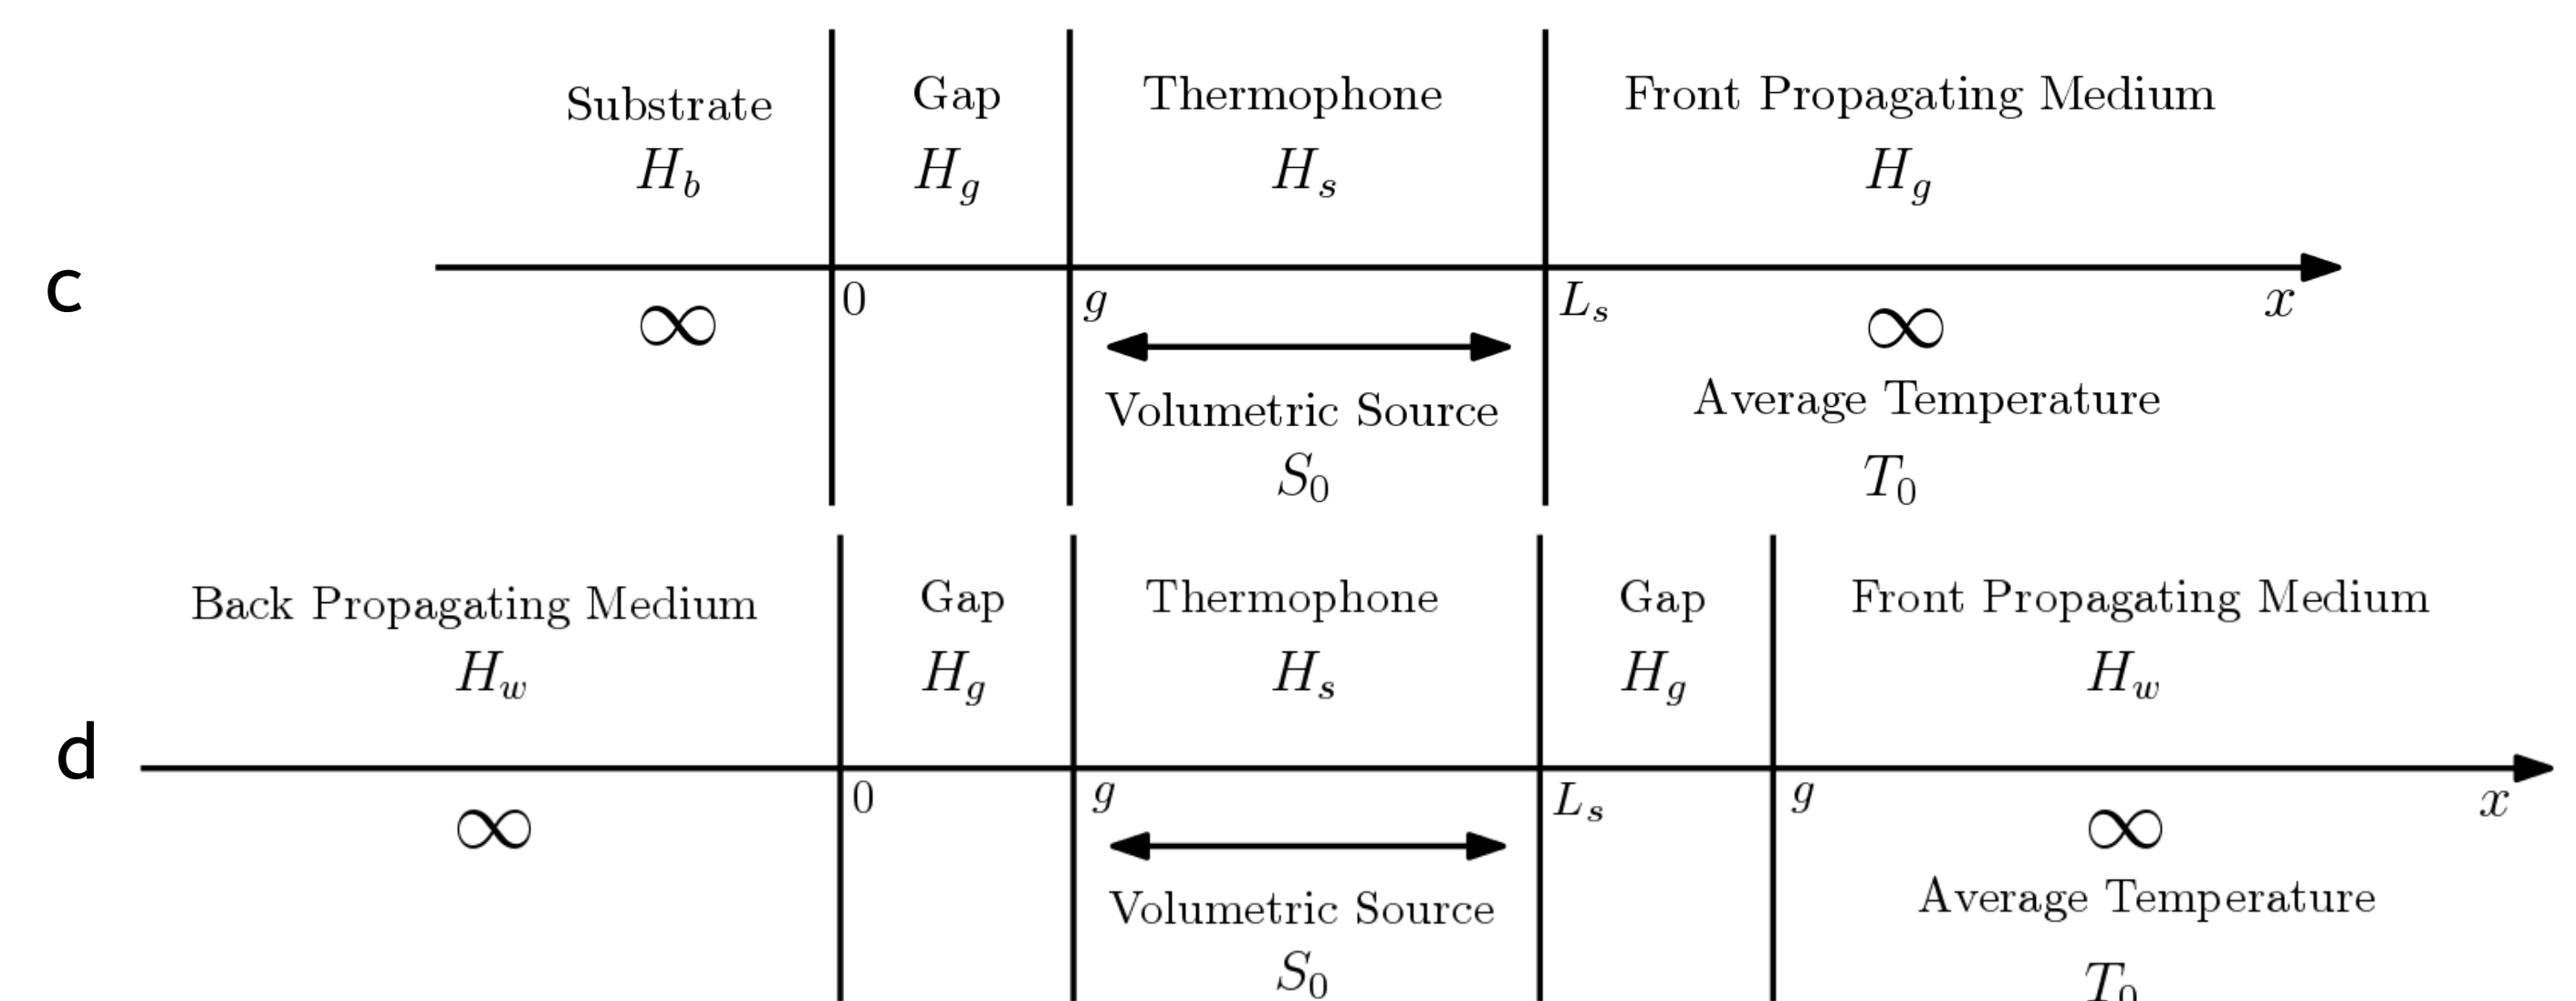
c

Substrate
$H_b$

Gap
$H_g$

Thermophone
$H_s$

Front Propagating Medium
$H_g$

$\infty$ 0 $g$ $L_s$ $x$

$\infty$

Volumetric Source
$S_0$

Average Temperature
$T_0$

d

Back Propagating Medium
$H_w$

Gap
$H_g$

Thermophone
$H_s$

Gap
$H_g$

Front Propagating Medium
$H_w$

$\infty$ 0 $g$ $L_s$ $g$ $x$

$\infty$

Volumetric Source
$S_0$

Average Temperature
$T_0$